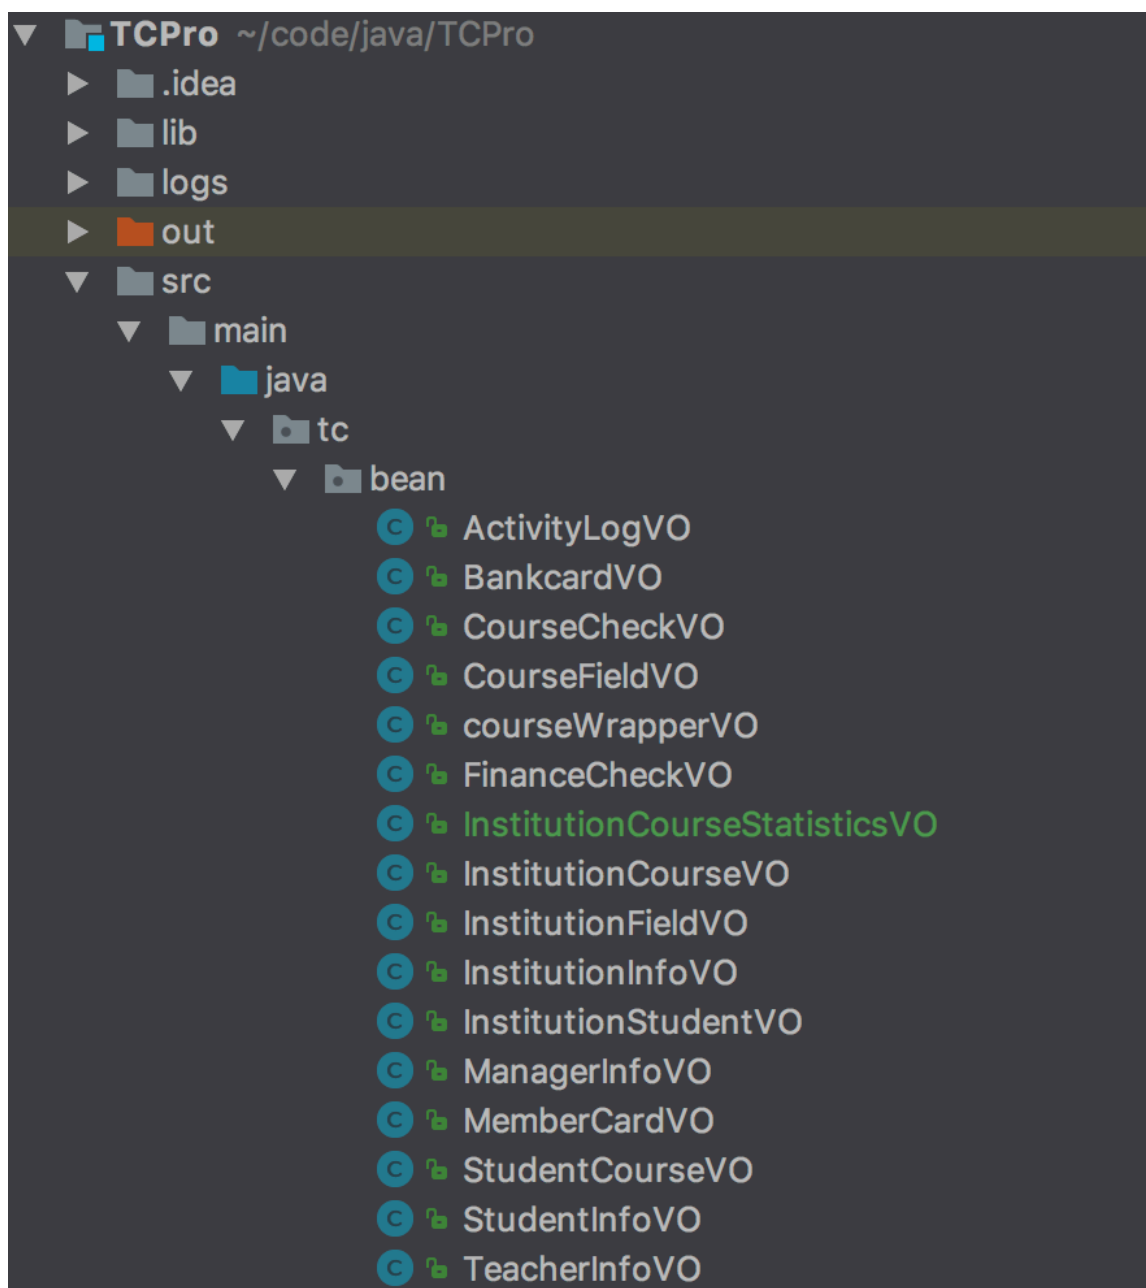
TCPro ~/code/java/TCPro
.idea
lib
logs
out
src
main
java
tc
bean
C ActivityLogVO
C BankcardVO
C CourseCheckVO
C CourseFieldVO
C courseWrapperVO
C FinanceCheckVO
C InstitutionCourseStatisticsVO
C InstitutionCourseVO
C InstitutionFieldVO
C InstitutionInfoVO
C InstitutionStudentVO
C ManagerInfoVO
C MemberCardVO
C StudentCourseVO
C StudentInfoVO
C TeacherInfoVO